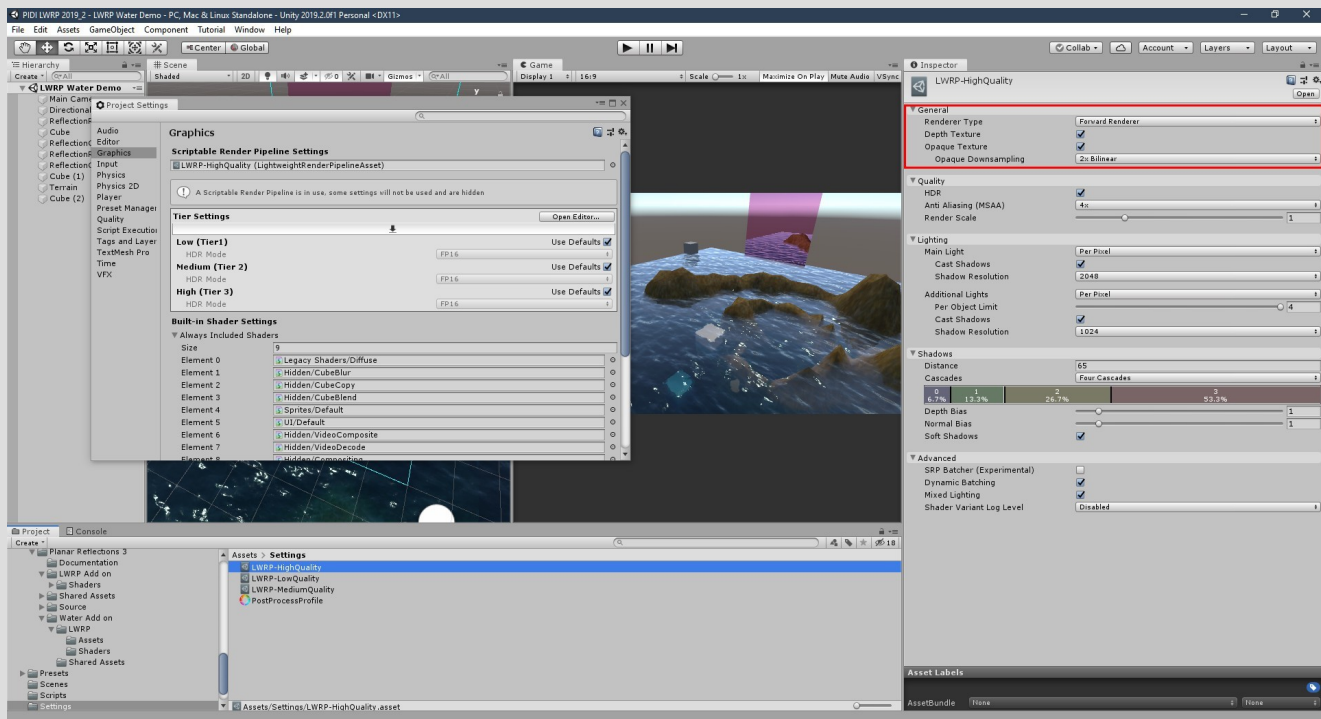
PIDI LWRP 2019_2 - LWRP Water Demo - PC, Mac & Linux Standalone - Unity 2019.2.0f1 Personal <DX11>

File Edit Assets GameObject Component Tutorial Window Help

Center Global

Collab Account Layers Layout

Hierarchy
Create
LWRP Water Demo
Main Came
Directional
ReflectionR
Cube
ReflectionC
ReflectionR
ReflectionC
Cube (1)
Terrain
Cube (2)

Scene
Shaded 2D Gizmos All

Game
Display 1 16:9 Scale 1x Maximize On Play Mute Audio VSync

Project Settings

Audio
Editor
Graphics
Input
Physics
Physics 2D
Player
Preset Manager
Quality
Script Execution
Tags and Layer
TextMesh Pro
Time
VFX

Graphics

Scriptable Render Pipeline Settings
LWRP-HighQuality (LightweightRenderPipelineAsset)

A Scriptable Render Pipeline is in use, some settings will not be used and are hidden

Tier Settings
Open Editor...

Low (Tier1) Use Defaults
HDR Mode FP16
Medium (Tier 2) Use Defaults
HDR Mode FP16
High (Tier 3) Use Defaults
HDR Mode FP16

Built-in Shader Settings
Always Included Shaders
Size 9
Element 0 Legacy Shaders/Diffuse
Element 1 Hidden/CubeBlur
Element 2 Hidden/CubeCopy
Element 3 Hidden/CubeBlend
Element 4 Sprites/Default
Element 5 UI/Default
Element 6 Hidden/VideoComposite
Element 7 Hidden/VideoDecode
Element 8 Hidden/Compositing

Inspector
LWRP-HighQuality
Open

General
Renderer Type Forward Renderer
Depth Texture
Opaque Texture
Opaque Downsampling 2x Bilinear

Quality
HDR
Anti Aliasing (MSAA) 4x
Render Scale 1

Lighting
Main Light Per Pixel
Cast Shadows
Shadow Resolution 2048
Additional Lights Per Pixel
Per Object Limit 4
Cast Shadows
Shadow Resolution 1024

Shadows
Distance 65
Cascades Four Cascades
0 6.7% 1 13.3% 2 26.7% 3 53.3%
Depth Bias 1
Normal Bias 1
Soft Shadows

Advanced
SRP Batcher (Experimental)
Dynamic Batching
Mixed Lighting
Shader Variant Log Level Disabled

Project Console
Create
Planar Reflections 3
Documentation
LWRP Add on
Shaders
Shared Assets
Source
Water Add on
LWRP
Assets
Shaders
Shared Assets
Presets
Scenes
Scripts
Settings

Assets > Settings
LWRP-HighQuality
LWRP-LowQuality
LWRP-MediumQuality
PostProcessProfile

18

Assets/Settings/LWRP-HighQuality.asset

Asset Labels
AssetBundle None None